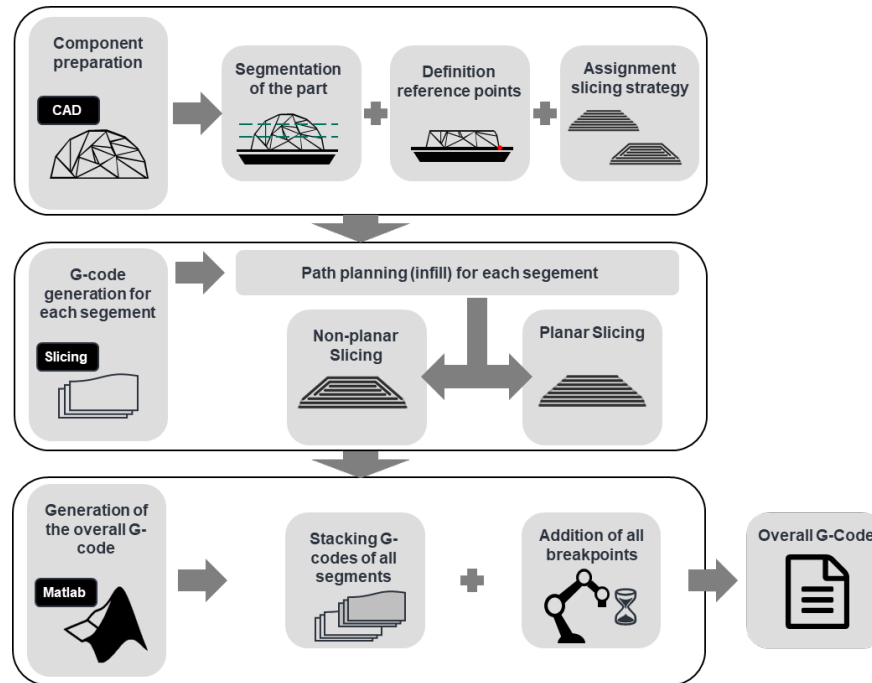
Component preparation

CAD

Segmentation of the part

Definition reference points

Assignment slicing strategy

G-code generation for each segement

Slicing

Path planning (infill) for each segement

Non-planar Slicing

Planar Slicing

Generation of the overall G-code

Matlab

Stacking G-codes of all segments

Addition of all breakpoints

Overall G-Code